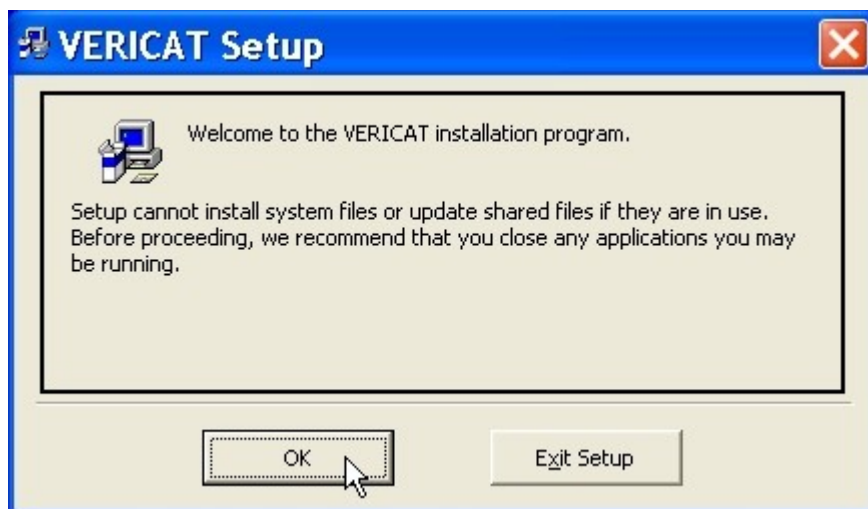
VERICAT Setup

Welcome to the VERICAT installation program.

Setup cannot install system files or update shared files if they are in use. Before proceeding, we recommend that you close any applications you may be running.

OK

Exit Setup